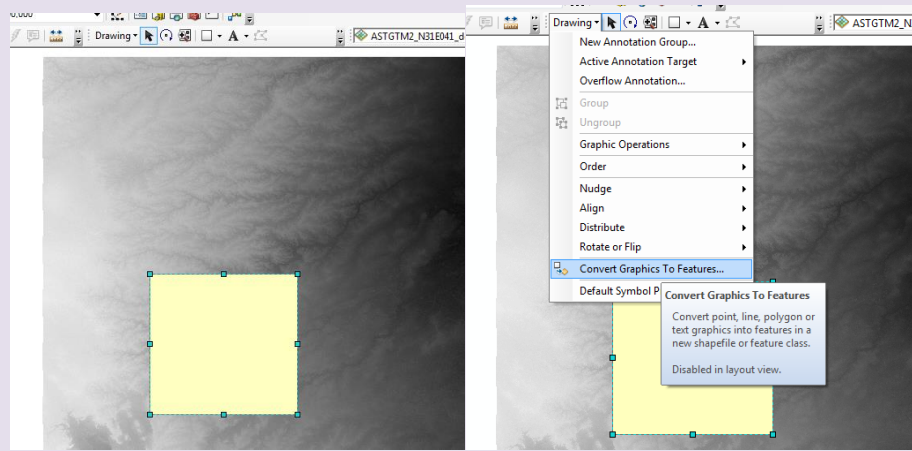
0,000

Drawing

ASTGTM2_N31E041_d

Drawing

ASTGTM2_N

New Annotation Group...
Active Annotation Target
Overflow Annotation...
Group
Ungroup
Graphic Operations
Order
Nudge
Align
Distribute
Rotate or Flip
Convert Graphics To Features...
Default Symbol P

Convert Graphics To Features

Convert point, line, polygon or text graphics into features in a new shapefile or feature class.

Disabled in layout view.